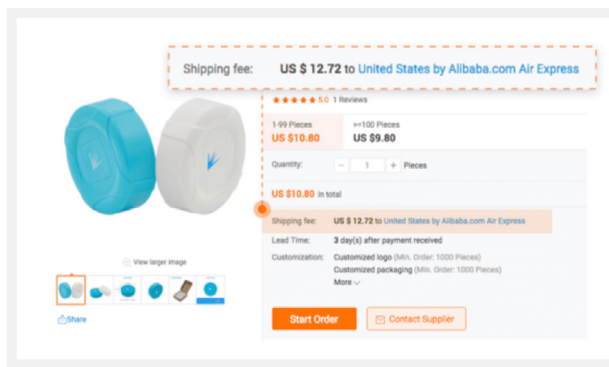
Shipping fee: US $ 12.72 to United States by Alibaba.com Air Express

5.0 1 Reviews

| 1-99 Pieces | >=100 Pieces |
|---|---|
| US $10.80 | US $9.80 |

Quantity: − 1 + Pieces

US $10.80 in total

Shipping fee: US $ 12.72 to United States by Alibaba.com Air Express

Lead Time: 3 day(s) after payment received

Customization: Customized logo (Min. Order: 1000 Pieces)
Customized packaging (Min. Order: 1000 Pieces)
More

View larger image

Share

Start Order

Contact Supplier